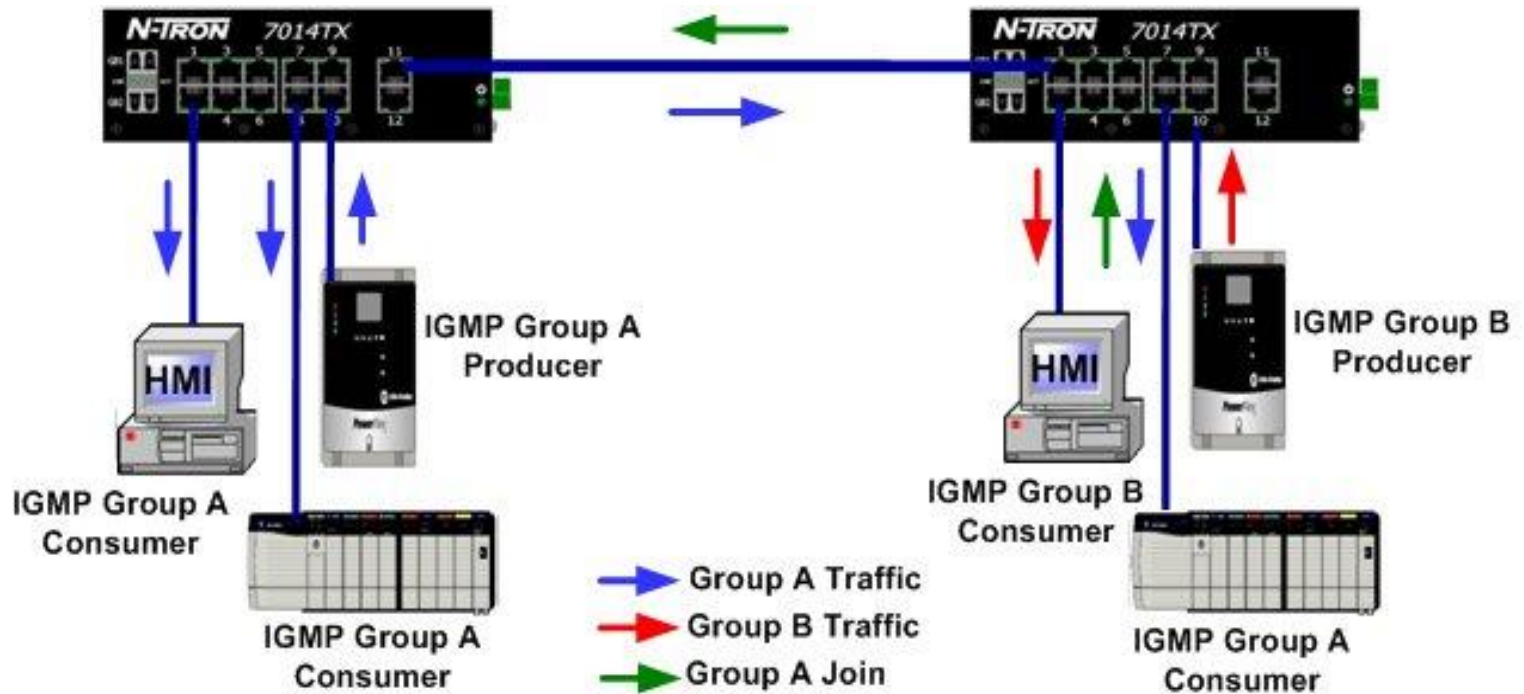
N-TRON 7014TX

1 3 5 7 9 11

4 6 12

N-TRON 7014TX

1 3 5 7 9 11

4 6 10 12

HMI

IGMP Group A Producer

IGMP Group A Consumer

IGMP Group A Consumer

HMI

IGMP Group B Producer

IGMP Group B Consumer

IGMP Group A Consumer

Group A Traffic

Group B Traffic

Group A Join